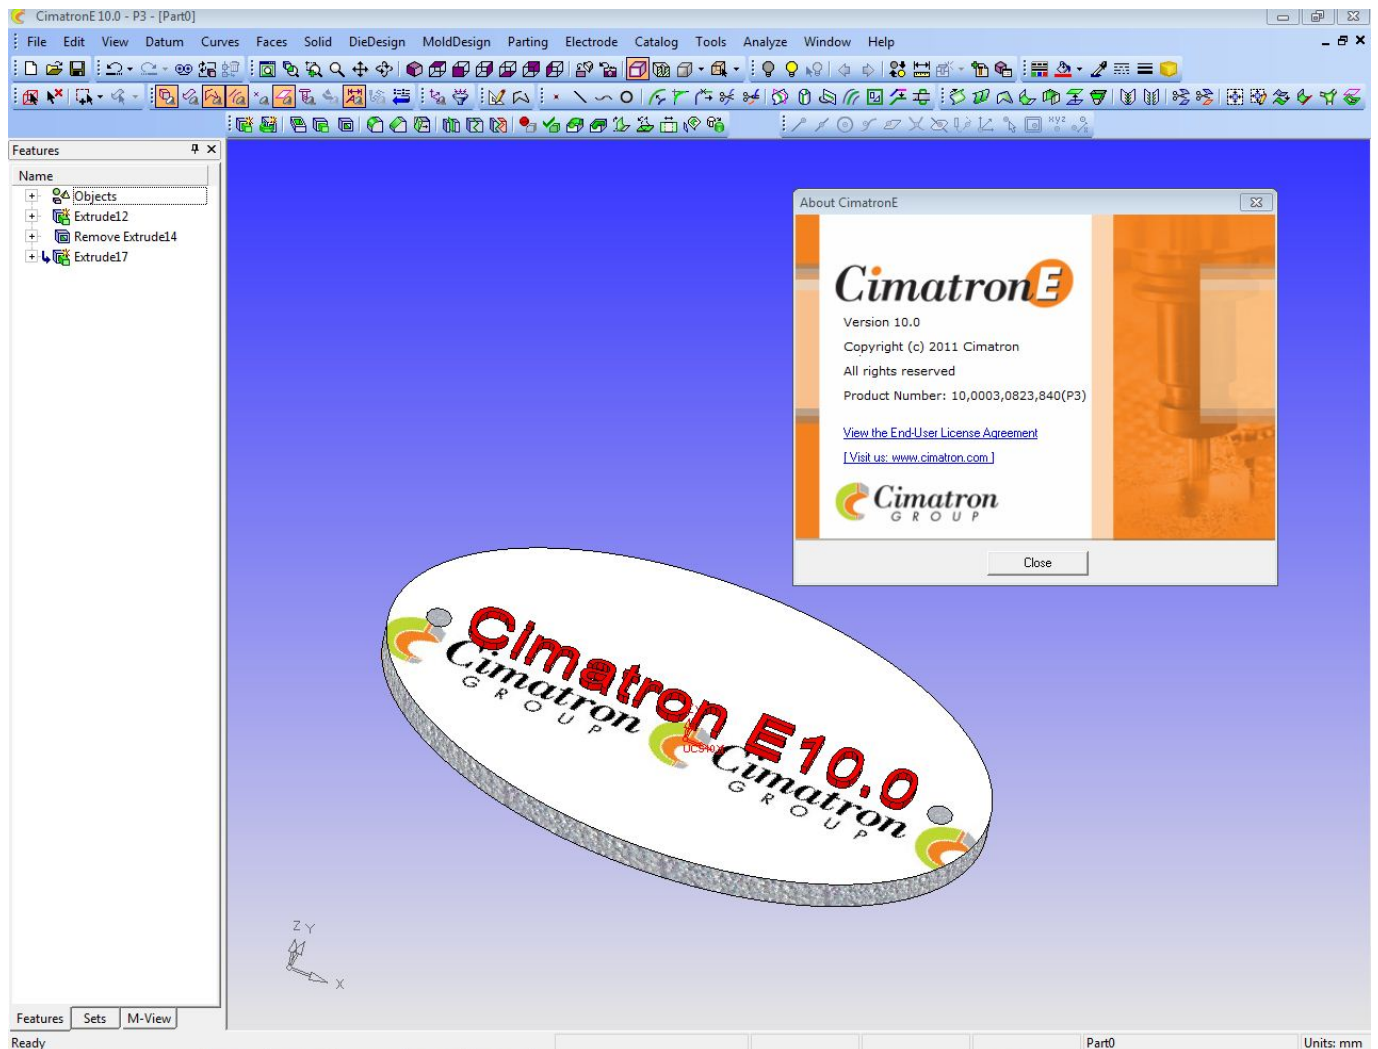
CimatronE 10.0 - P3 - [Part0]

File Edit View Datum Curves Faces Solid DieDesign MoldDesign Parting Electrode Catalog Tools Analyze Window Help

Features

Name

Objects

Extrude12

Remove Extrude14

Extrude17

About CimatronE

CimatronE

Version 10.0

Copyright (c) 2011 Cimatron

All rights reserved

Product Number: 10,0003,0823,840(P3)

View the End-User License Agreement

[ Visit us: www.cimatron.com ]

Cimatron GROUP

Close

Cimatron E10.0

Cimatron GROUP

Cimatron GROUP

UCS101

Z Y

X

Features Sets M-View

Ready

Part0

Units: mm